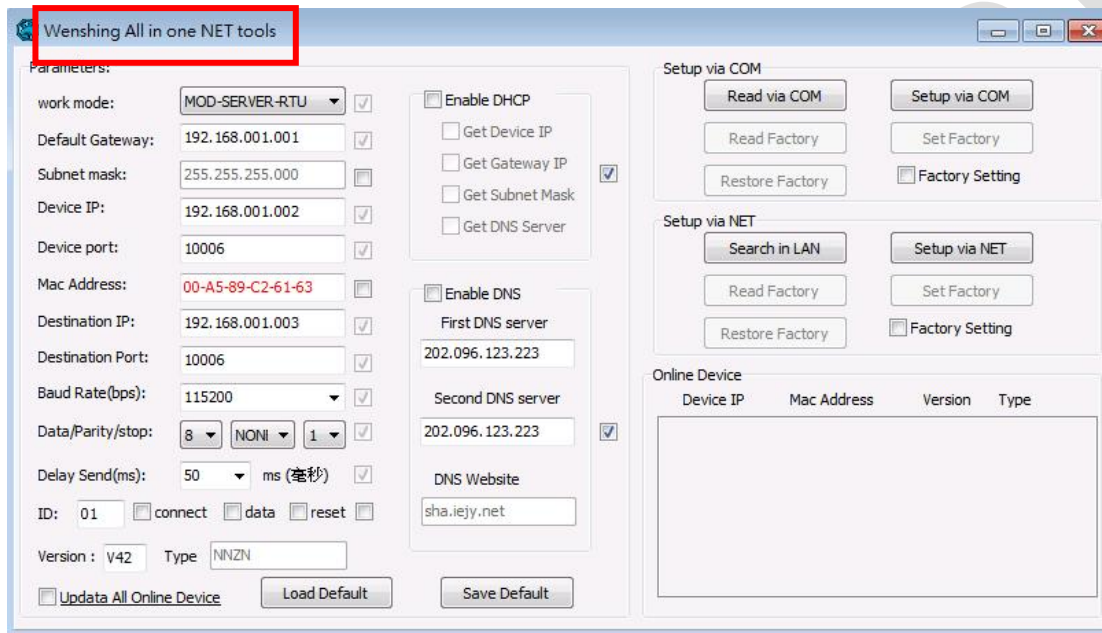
Wenshing All in one NET tools

Parameters:

work mode: MOD-SERVER-RTU

Default Gateway: 192.168.001.001

Subnet mask: 255.255.255.000

Device IP: 192.168.001.002

Device port: 10006

Mac Address: 00-A5-89-C2-61-63

Destination IP: 192.168.001.003

Destination Port: 10006

Baud Rate(bps): 115200

Data/Parity/stop: 8 NONI 1

Delay Send(ms): 50 ms (毫秒)

ID: 01 connect data reset

Version : V42 Type NNZN

Updata All Online Device

Load Default

Enable DHCP

Get Device IP

Get Gateway IP

Get Subnet Mask

Get DNS Server

Enable DNS

First DNS server

202.096.123.223

Second DNS server

202.096.123.223

DNS Website

sha.iejy.net

Save Default

Setup via COM

Read via COM

Setup via COM

Read Factory

Set Factory

Restore Factory

Factory Setting

Setup via NET

Search in LAN

Setup via NET

Read Factory

Set Factory

Restore Factory

Factory Setting

Online Device

Device IP Mac Address Version Type